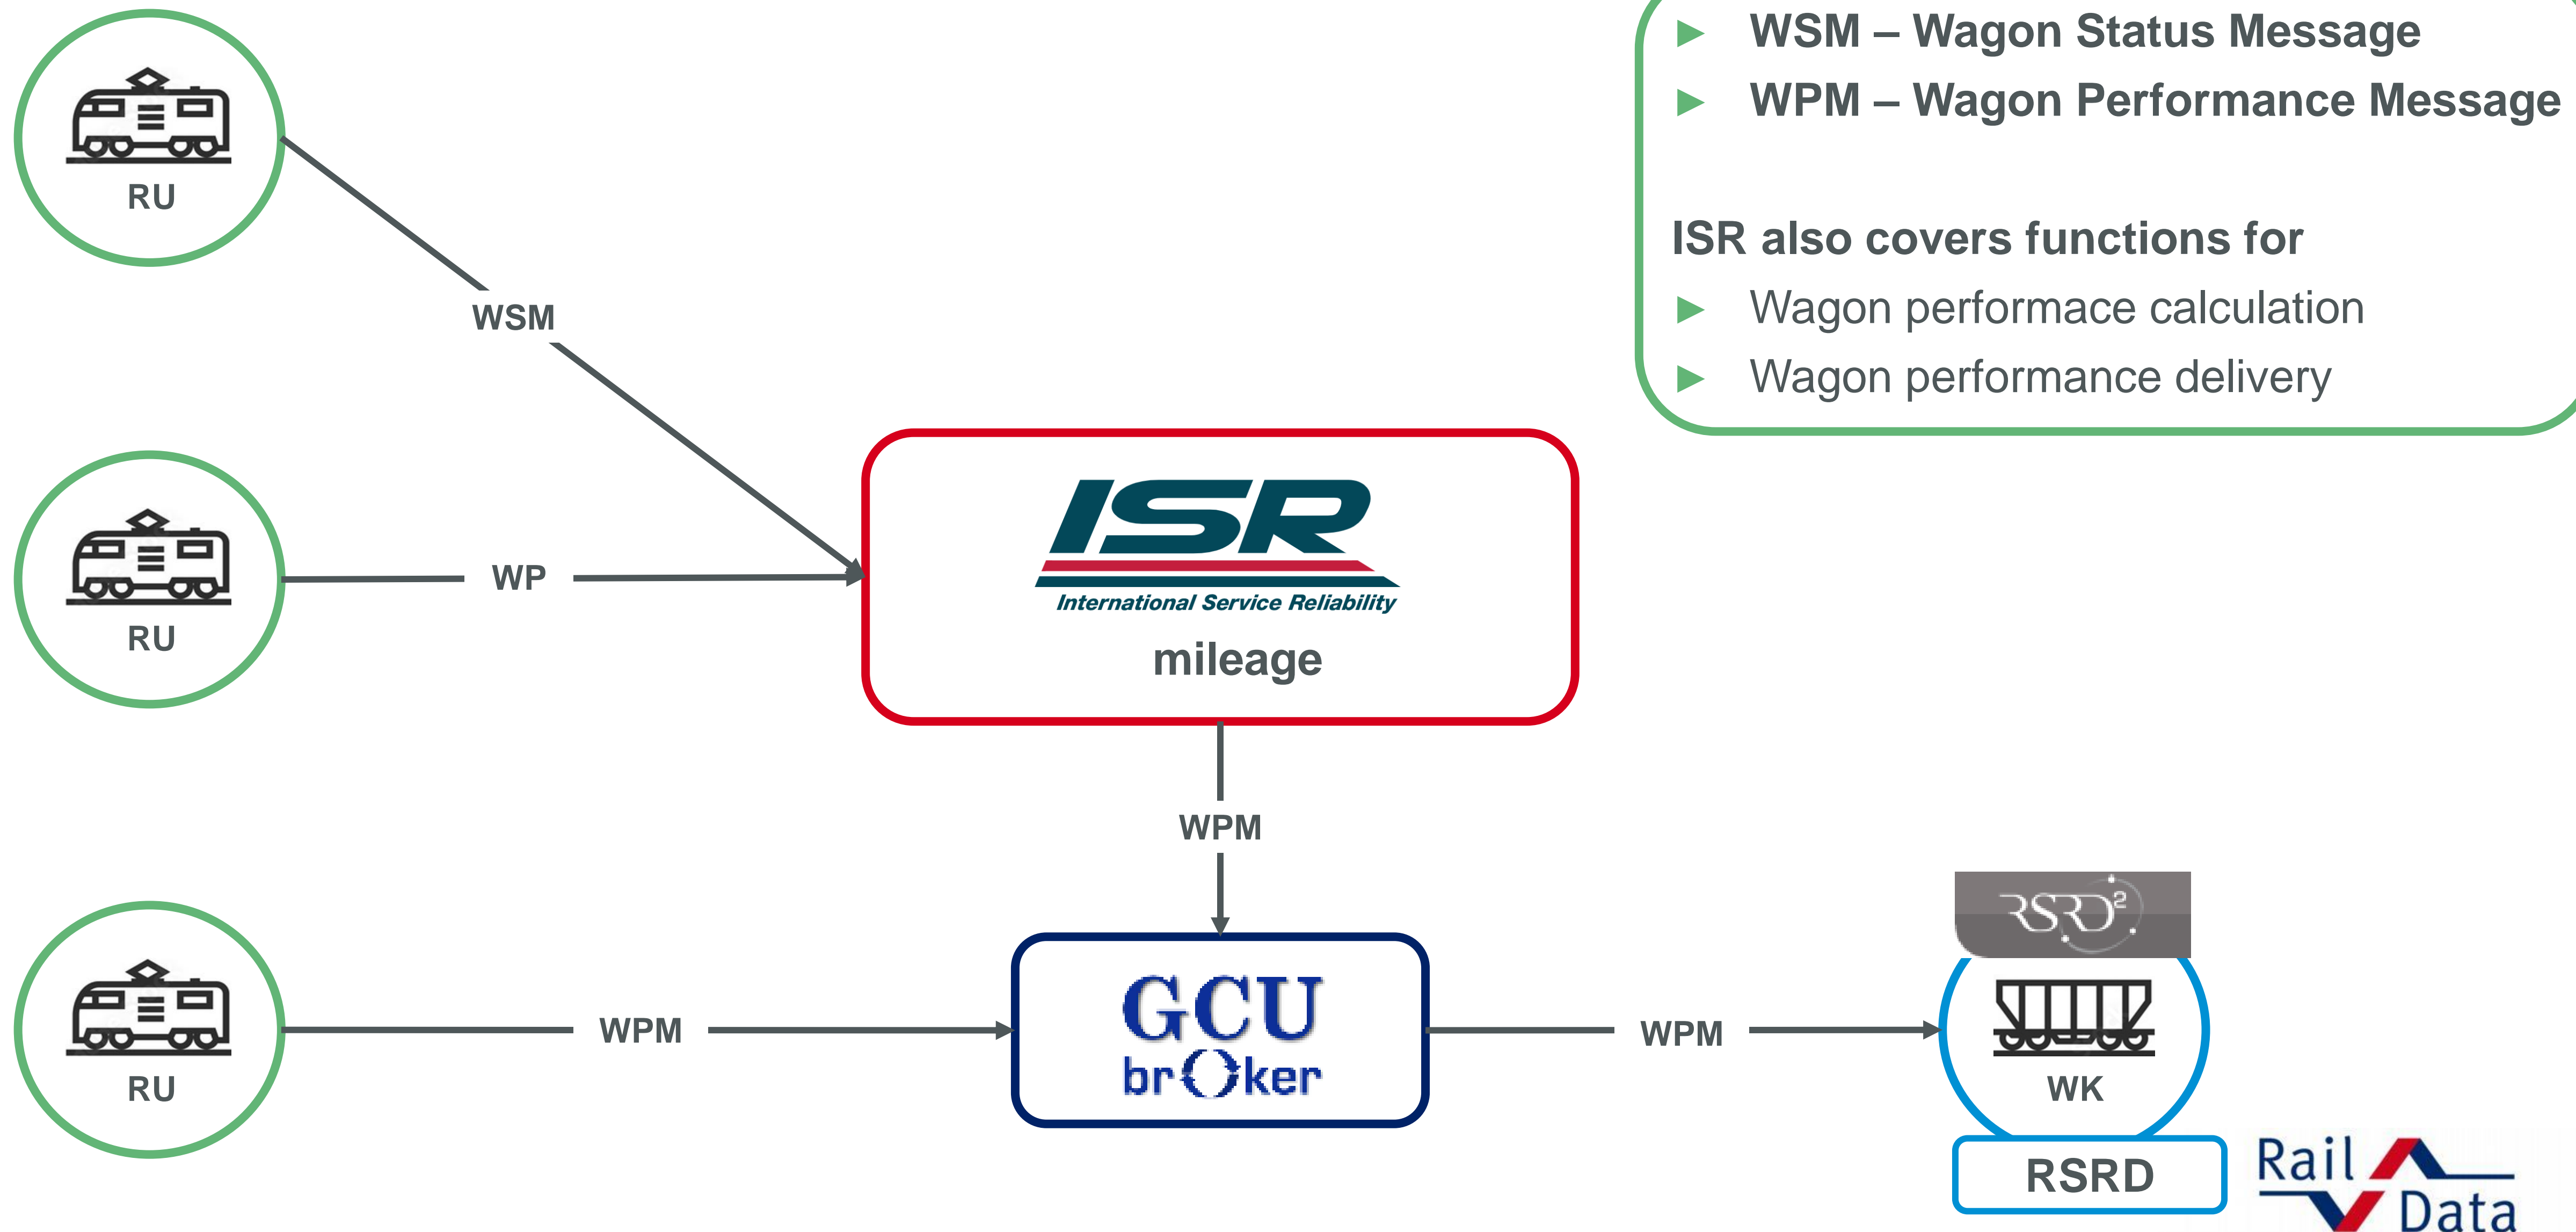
▶ WSM – Wagon Status Message
▶ WPM – Wagon Performance Message

ISR also covers functions for
▶ Wagon performace calculation
▶ Wagon performance delivery

RU

WSM

RU

WP

ISR
International Service Reliability
mileage

WPM

RU

WPM

GCU
broker

WPM

RSRD²

WK

RSRD

Rail Data